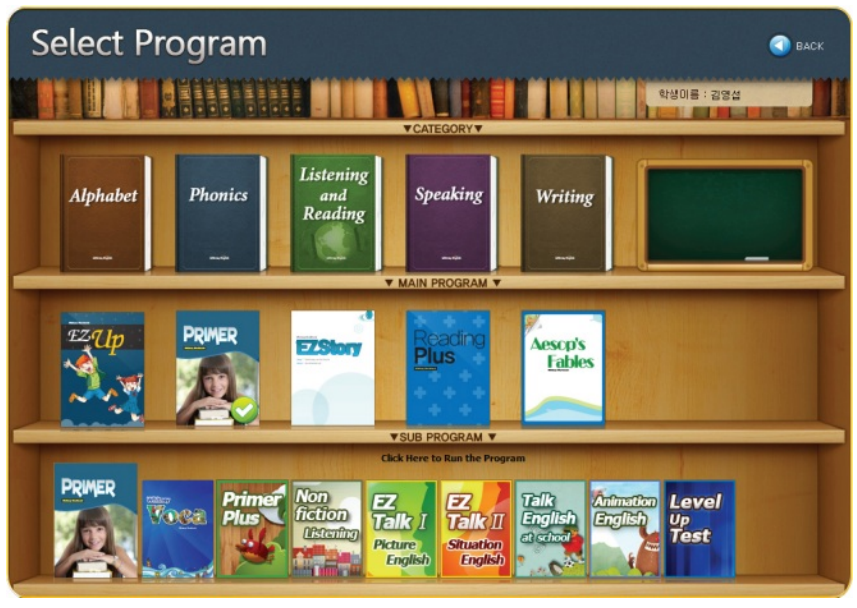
Select Program

BACK

학생이름 : 김영섭

▼CATEGORY▼

Alphabet

Phonics

Listening and Reading

Speaking

Writing

▼ MAIN PROGRAM ▼

EZ Up

PRIMER

EZStory

Reading Plus

Aesop's Fables

▼SUB PROGRAM ▼

Click Here to Run the Program

PRIMER

Voca

Primer Plus

Non fiction Listening

EZ Talk I Picture English

EZ Talk II Situation English

Talk English at school

Animation English

Level Up Test